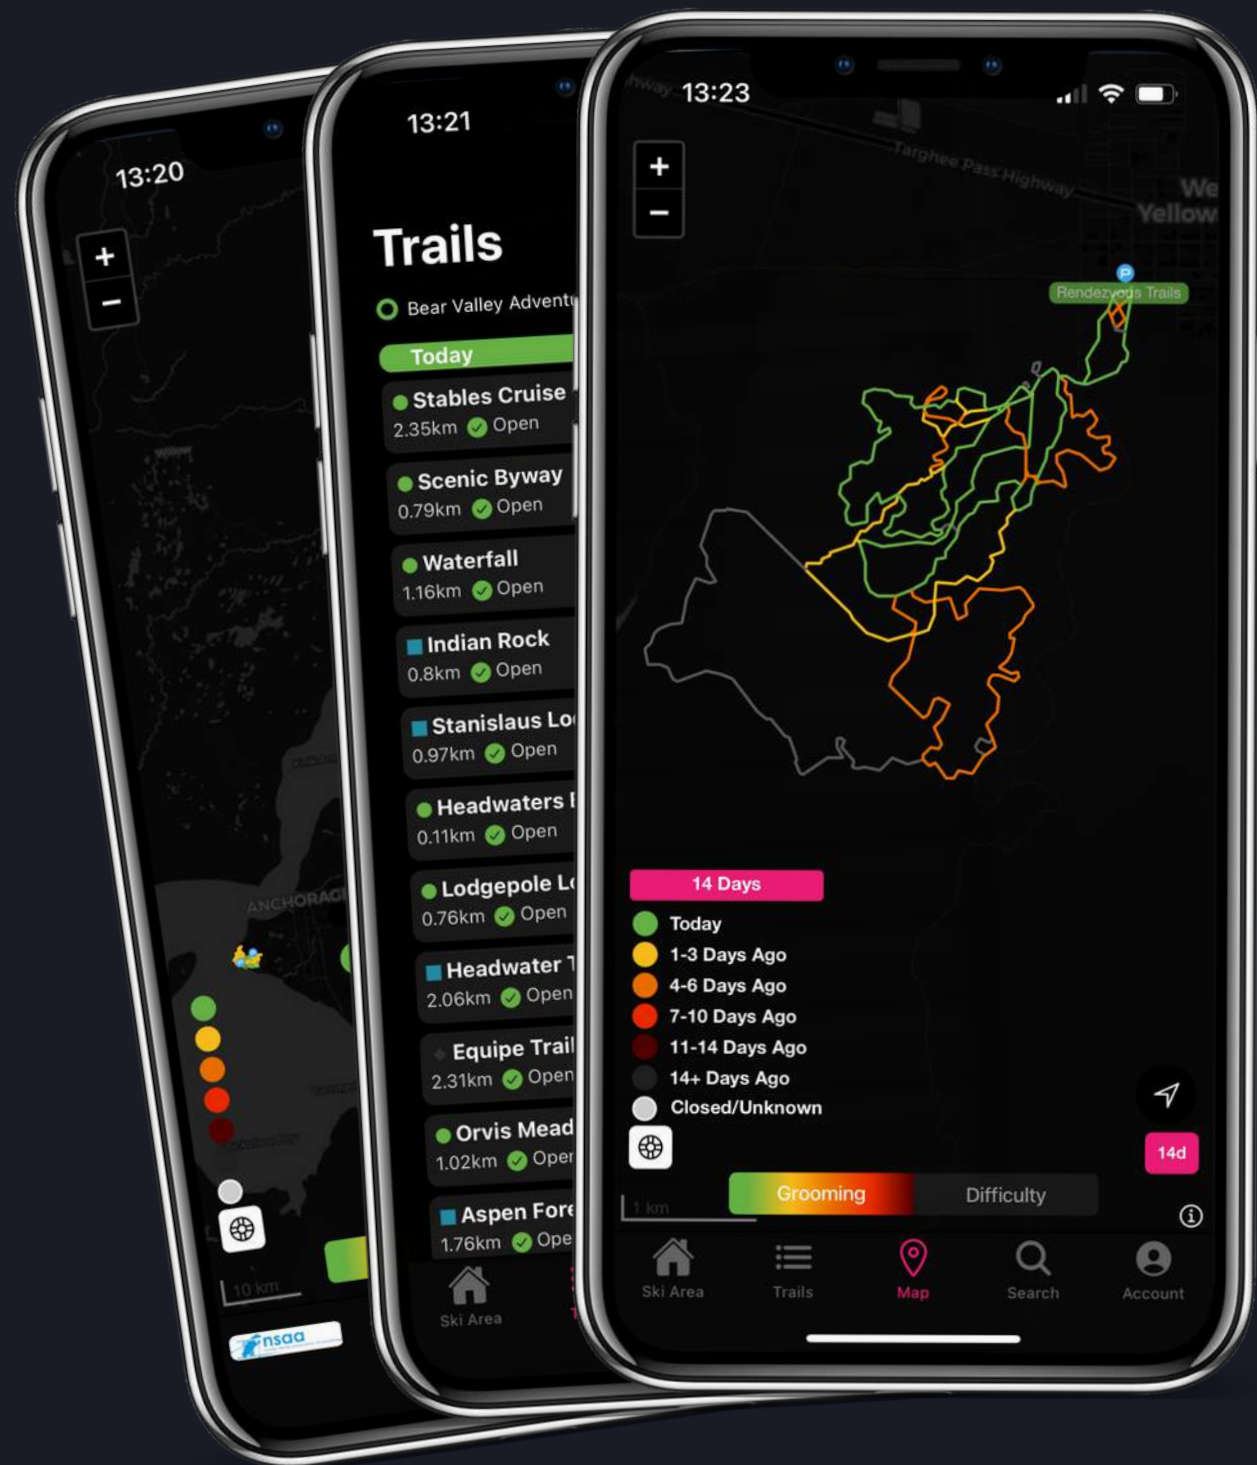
13:20

+
−

ANCHORAGE

10 km

nsaa

13:21

Trails

Bear Valley Adventu

Today

Stables Cruise
2.35km Open

Scenic Byway
0.79km Open

Waterfall
1.16km Open

Indian Rock
0.8km Open

Stanislaus Lo
0.97km Open

Headwaters I
0.11km Open

Lodgepole L
0.76km Open

Headwater T
2.06km Open

Equipe Trail
2.31km Open

Orvis Mead
1.02km Open

Aspen Fore
1.76km Ope

Ski Area

13:23

+
−

Targhee Pass Highway

We
Yellow

Rendezvous Trails

14 Days
Today
1-3 Days Ago
4-6 Days Ago
7-10 Days Ago
11-14 Days Ago
14+ Days Ago
Closed/Unknown

14d

1 km

Grooming
Difficulty

Ski Area
Trails
Map
Search
Account